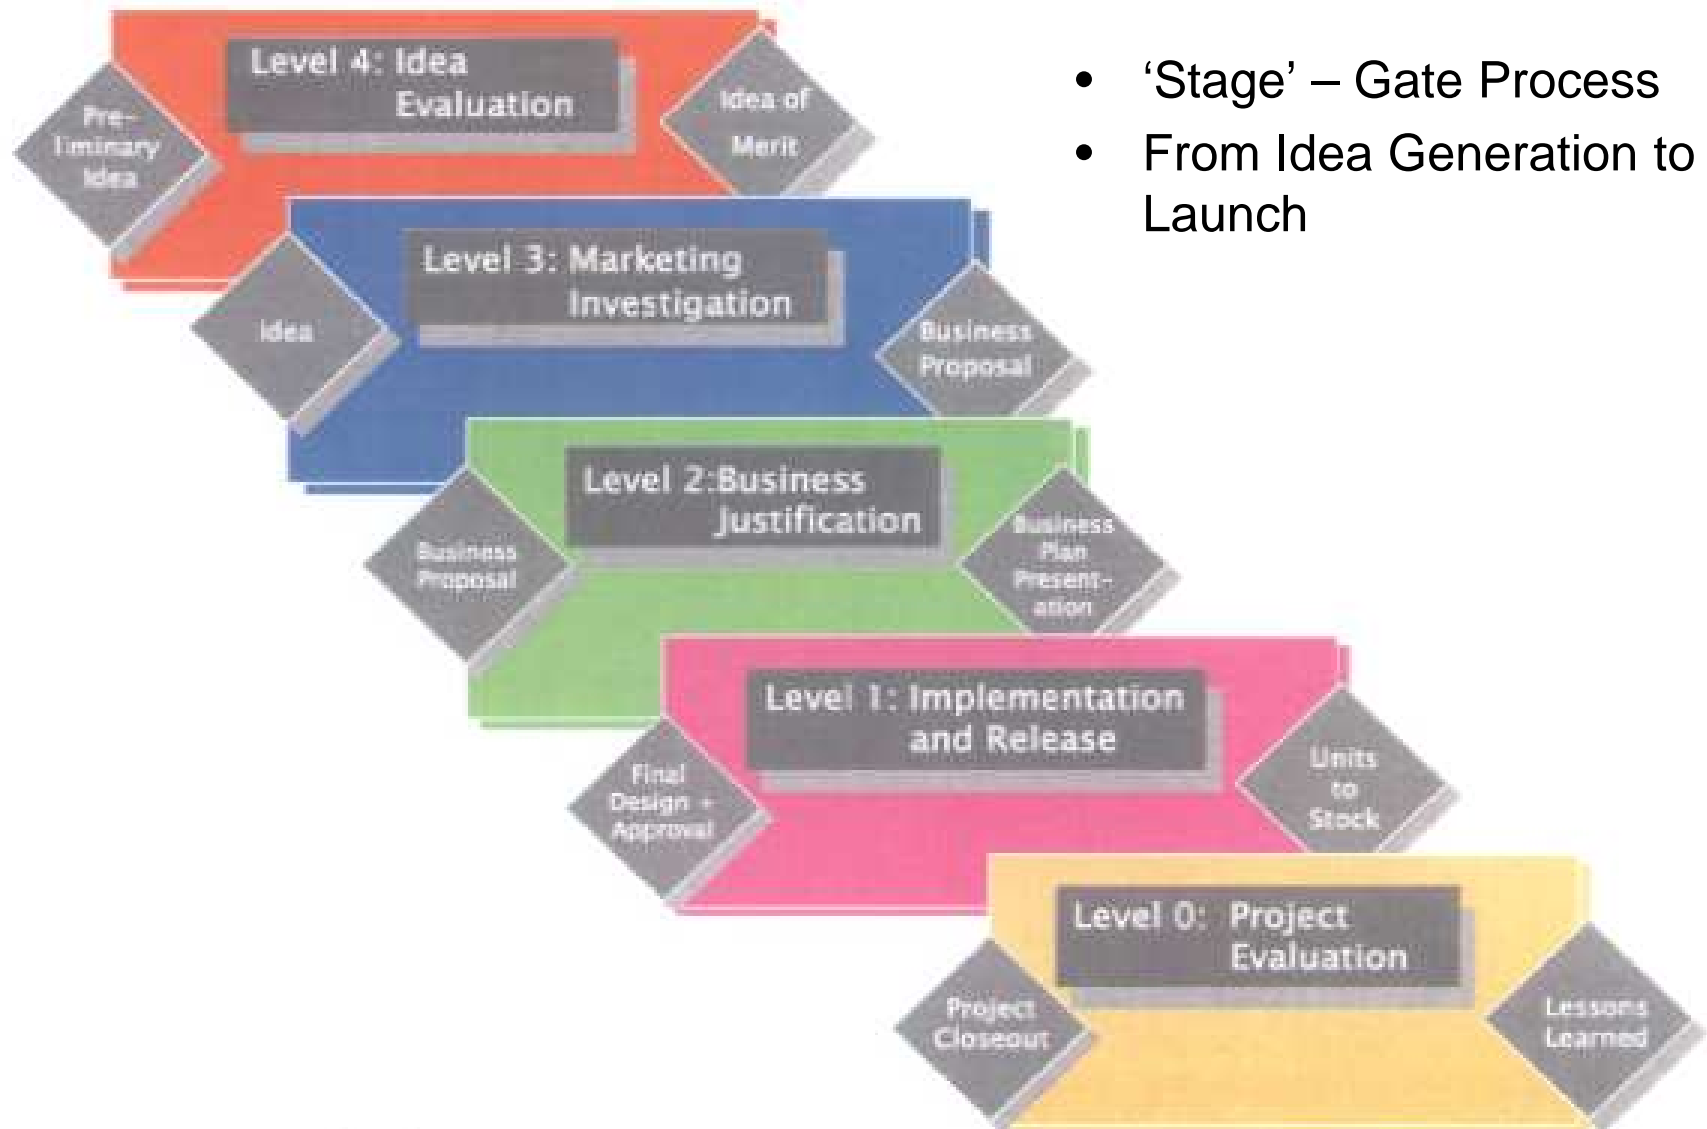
Level 4: Idea Evaluation

Pre-liminary Idea

Idea of Merit

Level 3: Marketing Investigation

Idea

Business Proposal

Level 2:Business Justification

Business Proposal

Business Plan Present-ation

Level 1: Implementation and Release

Final Design + Approval

Units to Stock

Level 0: Project Evaluation

Project Closeout

Lessons Learned

• 'Stage' – Gate Process
• From Idea Generation to Launch